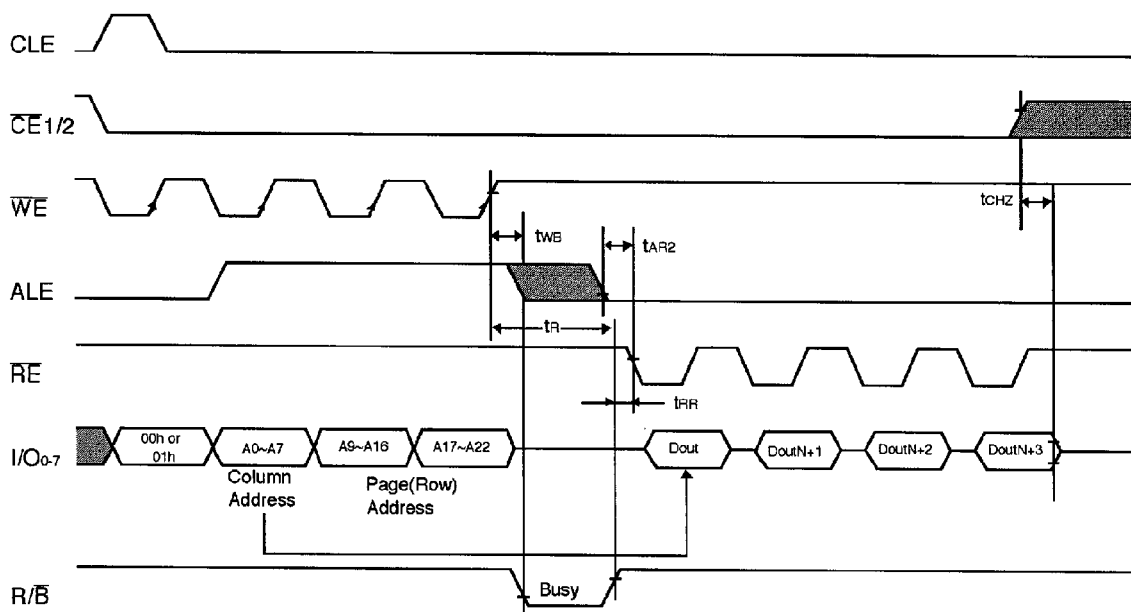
CLE

$\overline{CE}$1/2

$\overline{WE}$

tCHZ

tWB

tAR2

ALE

tR

$\overline{RE}$

tRR

I/O0-7

00h or 01h

A0~A7

A9~A16

A17~A22

Dout

DoutN+1

DoutN+2

DoutN+3

Column Address

Page(Row) Address

R/$\overline{B}$

Busy